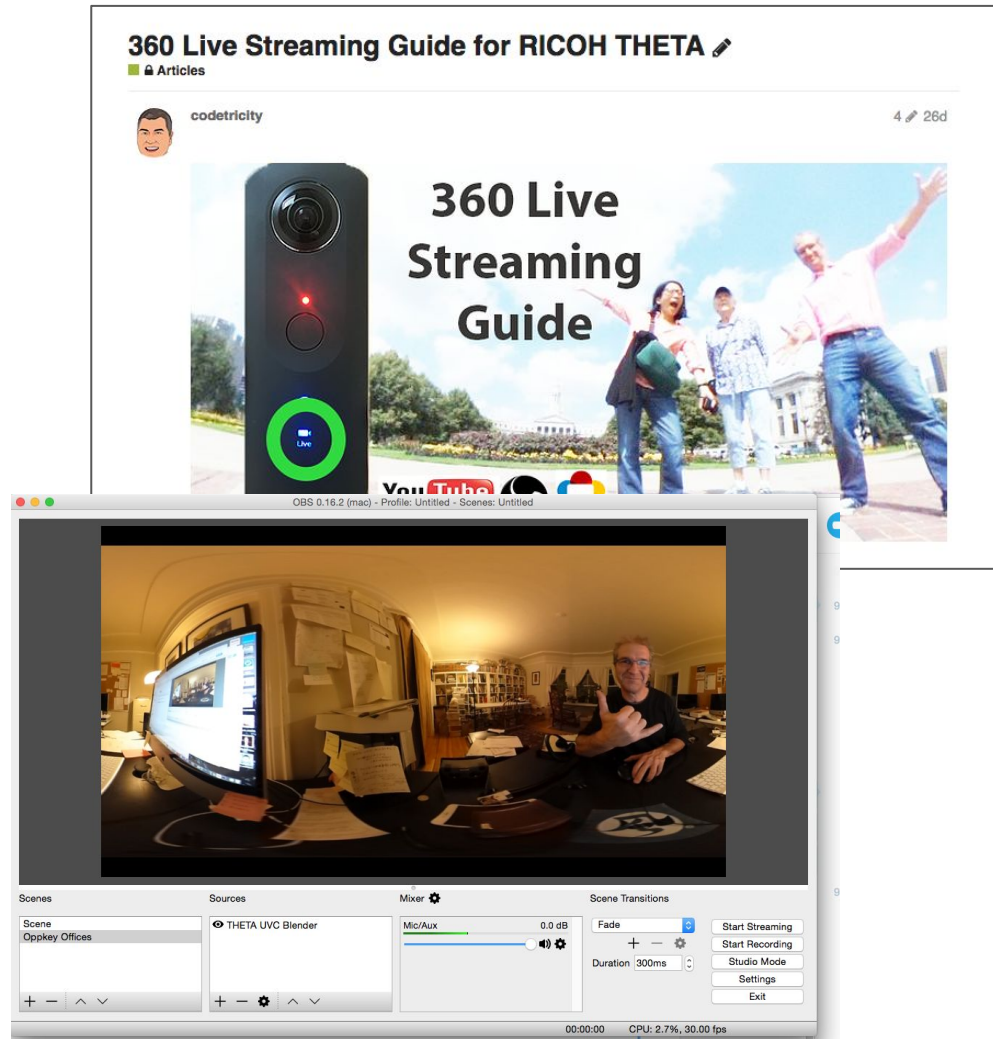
360 Live Streaming Guide for RICOH THETA

Articles

codetricity

4 26d

360 Live Streaming Guide

Live

YouTube

OBS 0.16.2 (mac) - Profile: Untitled - Scenes: Untitled

Scenes

Scene
Oppkey Offices

Sources

THETA UVC Blender

Mixer

Mic/Aux 0.0 dB

Scene Transitions

Fade

Duration 300ms

Start Streaming
Start Recording
Studio Mode
Settings
Exit

00:00:00 CPU: 2.7%, 30.00 fps